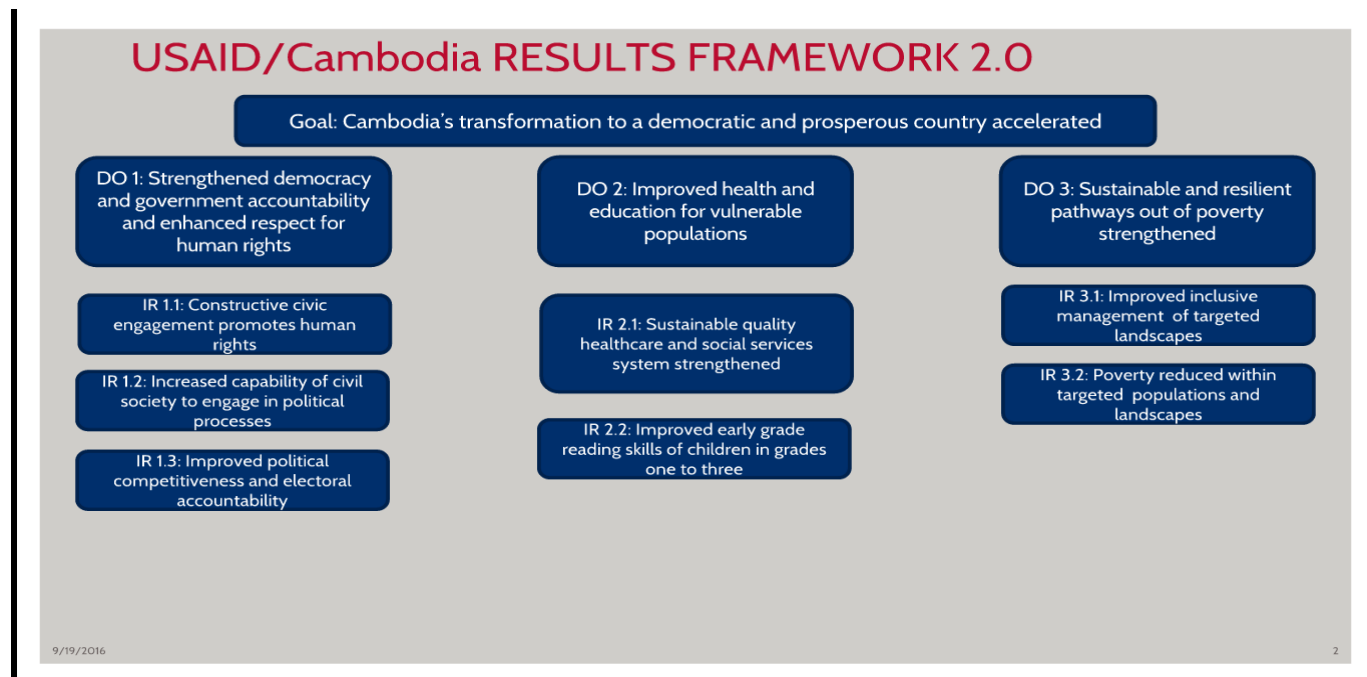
USAID/Cambodia RESULTS FRAMEWORK 2.0

Goal: Cambodia's transformation to a democratic and prosperous country accelerated

DO 1: Strengthened democracy and government accountability and enhanced respect for human rights

IR 1.1: Constructive civic engagement promotes human rights

IR 1.2: Increased capability of civil society to engage in political processes

IR 1.3: Improved political competitiveness and electoral accountability

DO 2: Improved health and education for vulnerable populations

IR 2.1: Sustainable quality healthcare and social services system strengthened

IR 2.2: Improved early grade reading skills of children in grades one to three

DO 3: Sustainable and resilient pathways out of poverty strengthened

IR 3.1: Improved inclusive management of targeted landscapes

IR 3.2: Poverty reduced within targeted populations and landscapes

9/19/2016

2